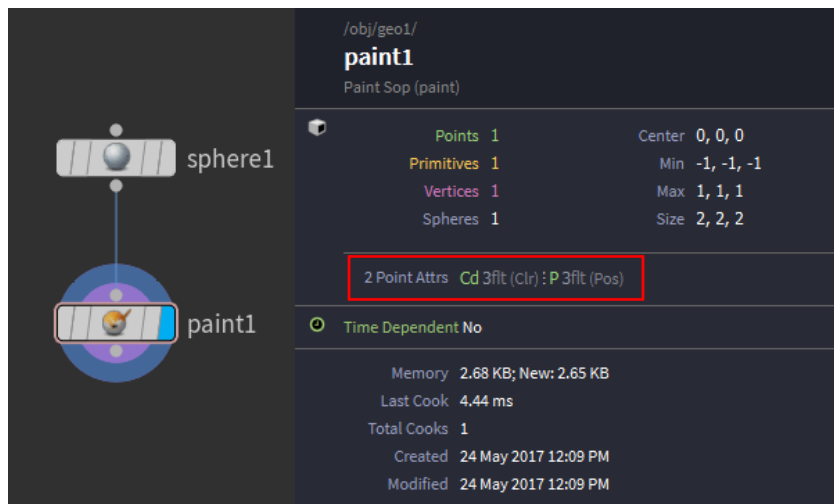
sphere1

paint1

/obj/geo1/
paint1
Paint Sop (paint)

Points 1
Primitives 1
Vertices 1
Spheres 1

Center 0, 0, 0
Min -1, -1, -1
Max 1, 1, 1
Size 2, 2, 2

2 Point Attrs Cd 3flt (Clr) : P 3flt (Pos)

Time Dependent No

Memory 2.68 KB; New: 2.65 KB
Last Cook 4.44 ms
Total Cooks 1
Created 24 May 2017 12:09 PM
Modified 24 May 2017 12:09 PM